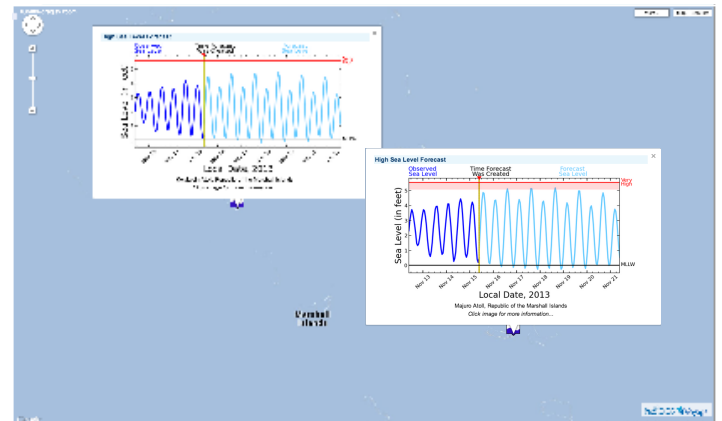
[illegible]

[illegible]

Local Date, 2013

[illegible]

High Sea Level Forecast

×

Observed Sea Level

Time Forecast Was Created

Forecast Sea Level

Very High

Sea Level (in feet)

5

4

3

2

1

0

MLLW

Nov 13

Nov 14

Nov 15

Nov 16

Nov 17

Nov 18

Nov 19

Nov 20

Nov 21

Local Date, 2013

Majuro Atoll, Republic of the Marshall Islands

Click image for more information...

Marshall Islands

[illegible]